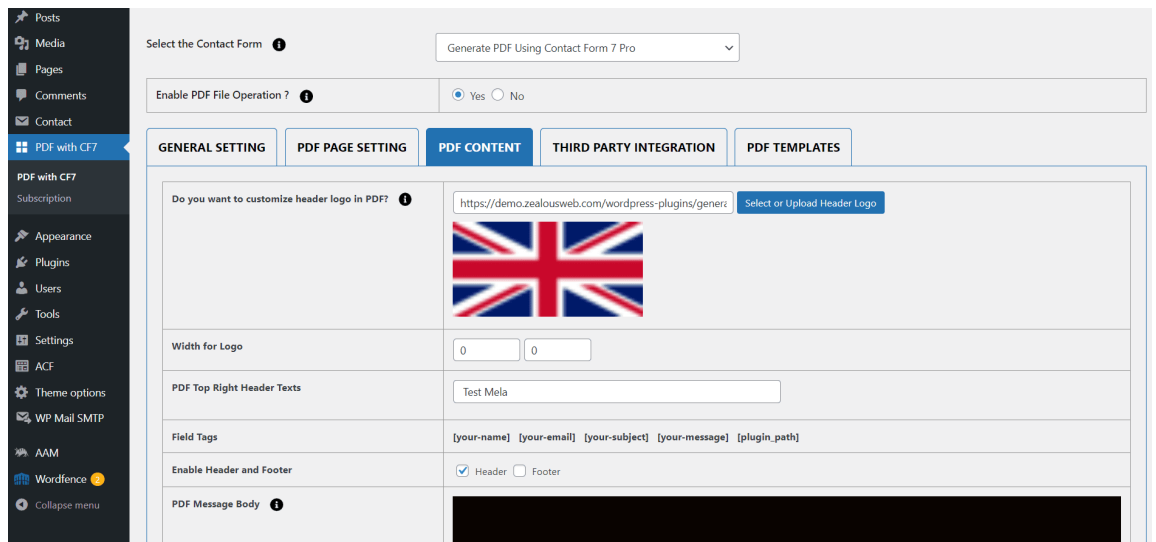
Posts
Media
Pages
Comments
Contact
PDF with CF7
PDF with CF7
Subscription
Appearance
Plugins
Users
Tools
Settings
ACF
Theme options
WP Mail SMTP
AAM
Wordfence 2
Collapse menu

Select the Contact Form
Generate PDF Using Contact Form 7 Pro

Enable PDF File Operation ?
Yes No

GENERAL SETTING
PDF PAGE SETTING
PDF CONTENT
THIRD PARTY INTEGRATION
PDF TEMPLATES

| Do you want to customize header logo in PDF? | https://demo.zealousweb.com/wordpress-plugins/genera Select or Upload Header Logo |
|---|---|
| Width for Logo | 0 0 |
| PDF Top Right Header Texts | Test Mela |
| Field Tags | [your-name] [your-email] [your-subject] [your-message] [plugin_path] |
| Enable Header and Footer | Header Footer |
| PDF Message Body | |